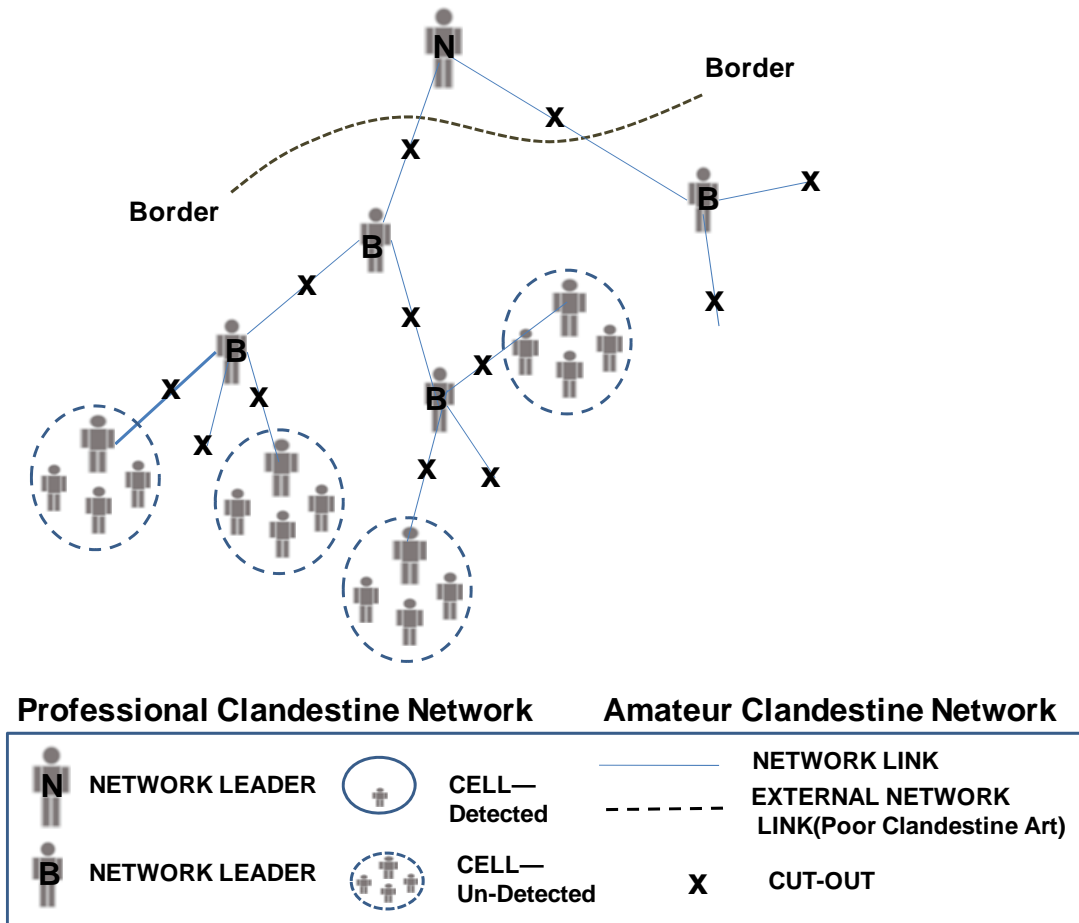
N

Border

X

X

Border

B

X

B

X

X

B

X

X

X

X

X

B

X

X

X

Professional Clandestine Network

Amateur Clandestine Network

N NETWORK LEADER

CELL— Detected

NETWORK LINK

EXTERNAL NETWORK LINK(Poor Clandestine Art)

B NETWORK LEADER

CELL— Un-Detected

X CUT-OUT